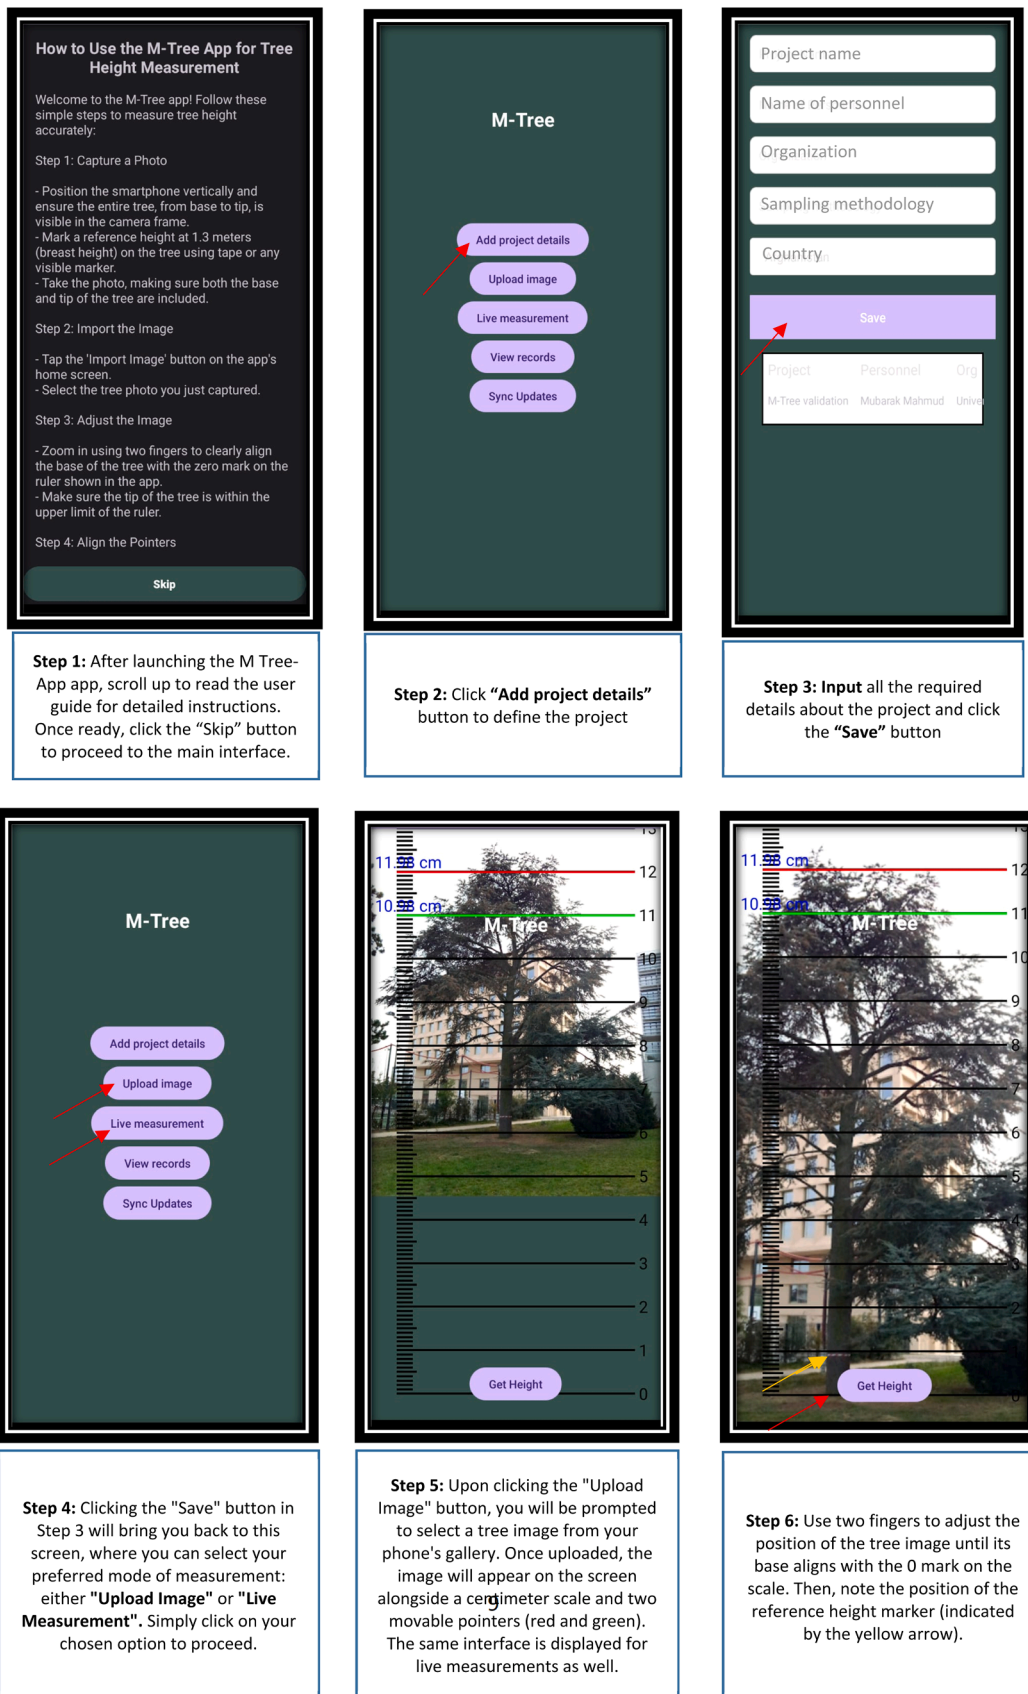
How to Use the M-Tree App for Tree Height Measurement

Welcome to the M-Tree app! Follow these simple steps to measure tree height accurately:

Step 1: Capture a Photo

- Position the smartphone vertically and ensure the entire tree, from base to tip, is visible in the camera frame.
- Mark a reference height at 1.3 meters (breast height) on the tree using tape or any visible marker.
- Take the photo, making sure both the base and tip of the tree are included.

Step 2: Import the Image

- Tap the 'Import Image' button on the app's home screen.
- Select the tree photo you just captured.

Step 3: Adjust the Image

- Zoom in using two fingers to clearly align the base of the tree with the zero mark on the ruler shown in the app.
- Make sure the tip of the tree is within the upper limit of the ruler.

Step 4: Align the Pointers

Skip

**Step 1:** After launching the M Tree-App app, scroll up to read the user guide for detailed instructions. Once ready, click the "Skip" button to proceed to the main interface.

M-Tree

Add project details
Upload image
Live measurement
View records
Sync Updates

**Step 2:** Click **"Add project details"** button to define the project

Project name
Name of personnel
Organization
Sampling methodology
Country

Save

| Project | Personnel | Org |
|---|---|---|
| M-Tree validation | Mubarak Mahmud | Unive |

**Step 3: Input** all the required details about the project and click the **"Save"** button

M-Tree

Add project details
Upload image
Live measurement
View records
Sync Updates

**Step 4:** Clicking the "Save" button in Step 3 will bring you back to this screen, where you can select your preferred mode of measurement: either **"Upload Image"** or **"Live Measurement".** Simply click on your chosen option to proceed.

11.98 cm
10.98 cm
M-Tree
13
12
11
10
9
8
7
6
5
4
3
2
1
0
Get Height

**Step 5:** Upon clicking the "Upload Image" button, you will be prompted to select a tree image from your phone's gallery. Once uploaded, the image will appear on the screen alongside a centimeter scale and two movable pointers (red and green). The same interface is displayed for live measurements as well.

11.98 cm
10.98 cm
M-Tree
12
11
10
9
8
7
6
5
4
3
0
Get Height

**Step 6:** Use two fingers to adjust the position of the tree image until its base aligns with the 0 mark on the scale. Then, note the position of the reference height marker (indicated by the yellow arrow).